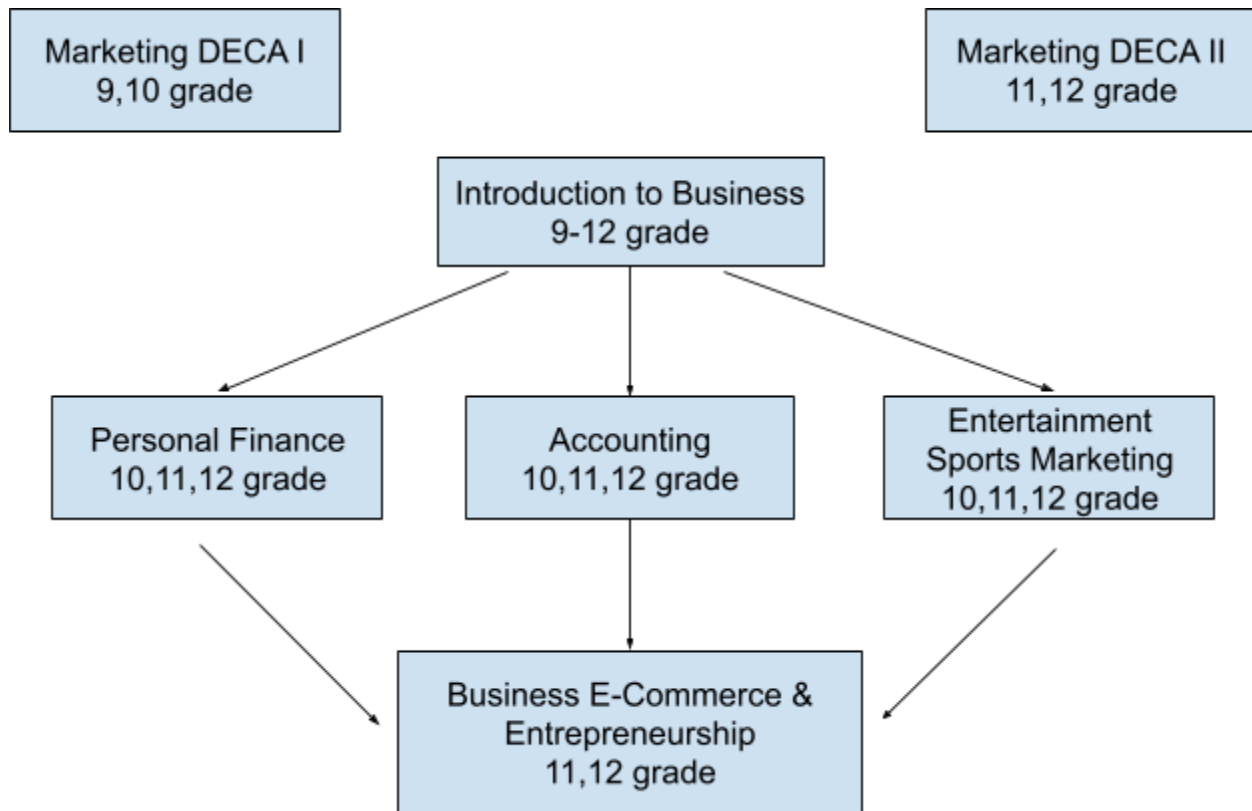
Marketing DECA I
9,10 grade

Marketing DECA II
11,12 grade

Introduction to Business
9-12 grade

Personal Finance
10,11,12 grade

Accounting
10,11,12 grade

Entertainment
Sports Marketing
10,11,12 grade

Business E-Commerce &
Entrepreneurship
11,12 grade